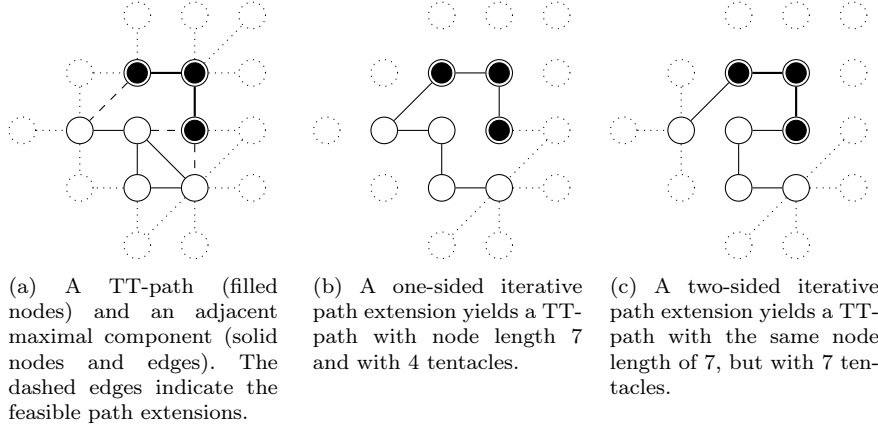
(a) A TT-path (filled nodes) and an adjacent maximal component (solid nodes and edges). The dashed edges indicate the feasible path extensions.

(b) A one-sided iterative path extension yields a TT-path with node length 7 and with 4 tentacles.

(c) A two-sided iterative path extension yields a TT-path with the same node length of 7, but with 7 tentacles.